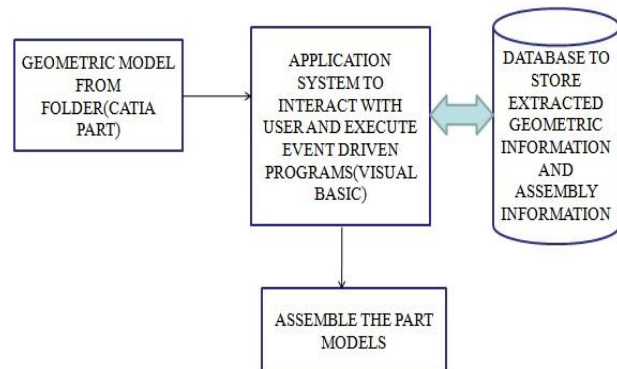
GEOMETRIC MODEL FROM FOLDER(CATIA PART)

APPLICATION SYSTEM TO INTERACT WITH USER AND EXECUTE EVENT DRIVEN PROGRAMS(VISUAL BASIC)

DATABASE TO STORE EXTRACTED GEOMETRIC INFORMATION AND ASSEMBLY INFORMATION

ASSEMBLE THE PART MODELS